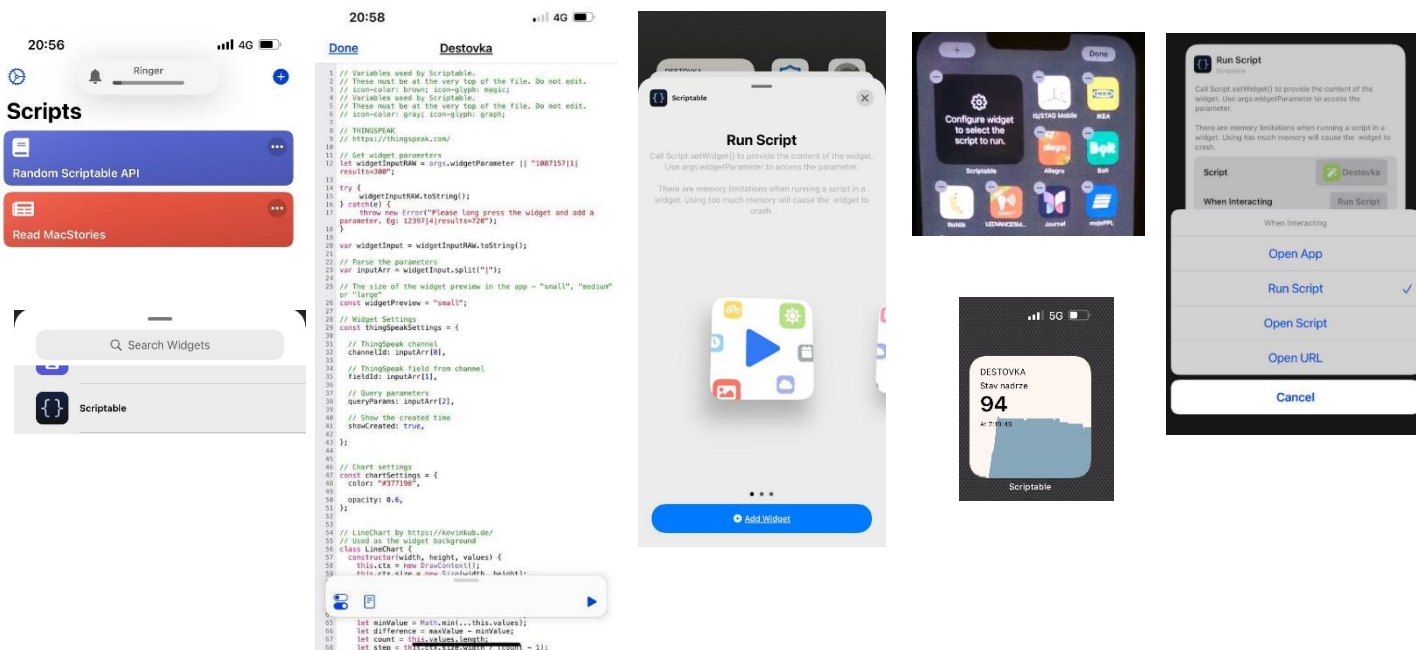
20:56 4G

Ringer

Scripts

Random Scriptable API

Read MacStories

Search Widgets

Scriptable

20:58 4G

Done Destovka

1 // Variables used by Scriptable.
2 // These must be at the very top of the file. Do not edit.
3 // icon-color: brown; icon-glyph: magic;
4 // Variables used by Scriptable.
5 // These must be at the very top of the file. Do not edit.
6 // icon-color: gray; icon-glyph: graph;
7
8 // THINGSPEAK
9 // https://thingspeak.com/
10
11 // Get widget parameters
12 let widgetInputRAW = args.widgetParameter || "1087157|1|results=300";
13
14 try {
15 widgetInputRAW.toString();
16 } catch(e) {
17 throw new Error("Please long press the widget and add a parameter. Eg: 12397|4|results=720");
18 }
19
20 var widgetInput = widgetInputRAW.toString();
21
22 // Parse the parameters
23 var inputArr = widgetInput.split("|");
24
25 // The size of the widget preview in the app - "small", "medium" or "large"
26 const widgetPreview = "small";
27
28 // Widget Settings
29 const thingSpeakSettings = {
30
31 // ThingSpeak channel
32 channelId: inputArr[0],
33
34 // ThingSpeak field from channel
35 fieldId: inputArr[1],
36
37 // Query parameters
38 queryParams: inputArr[2],
39
40 // Show the created time
41 showCreated: true,
42
43 };
44
45
46 // Chart settings
47 const chartSettings = {
48 color: "#377198",
49
50 opacity: 0.6,
51 };
52
53
54 // LineChart by https://kevinkub.de/
55 // Used as the widget background
56 class LineChart {
57 constructor(width, height, values) {
58 this.ctx = new DrawContext();
59 this.ctx.size = new Size(width, height);

65 let minValue = Math.min(...this.values);
66 let difference = maxValue - minValue;
67 let count = this.values.length;
68 let step = this.ctx.size.width / (count - 1);

Scriptable

Run Script

Call Script.setWidget() to provide the content of the widget. Use args.widgetParameter to access the parameter.

There are memory limitations when running a script in a widget. Using too much memory will cause the widget to crash.

Add Widget

Done

Configure widget to select the script to run.

Scriptable

IS/STAG Mobile

IKEA

Allegro

Bolt

UZDRAVENSU...

Journal

mojePPL

5G

DESTOVKA
Stav nadrze
94
At 7:15:49

Scriptable

Run Script
Scriptable

Call Script.setWidget() to provide the content of the widget. Use args.widgetParameter to access the parameter.

There are memory limitations when running a script in a widget. Using too much memory will cause the widget to crash.

Script Destovka

When Interacting Run Script

When Interacting

Open App

Run Script ✓

Open Script

Open URL

Cancel